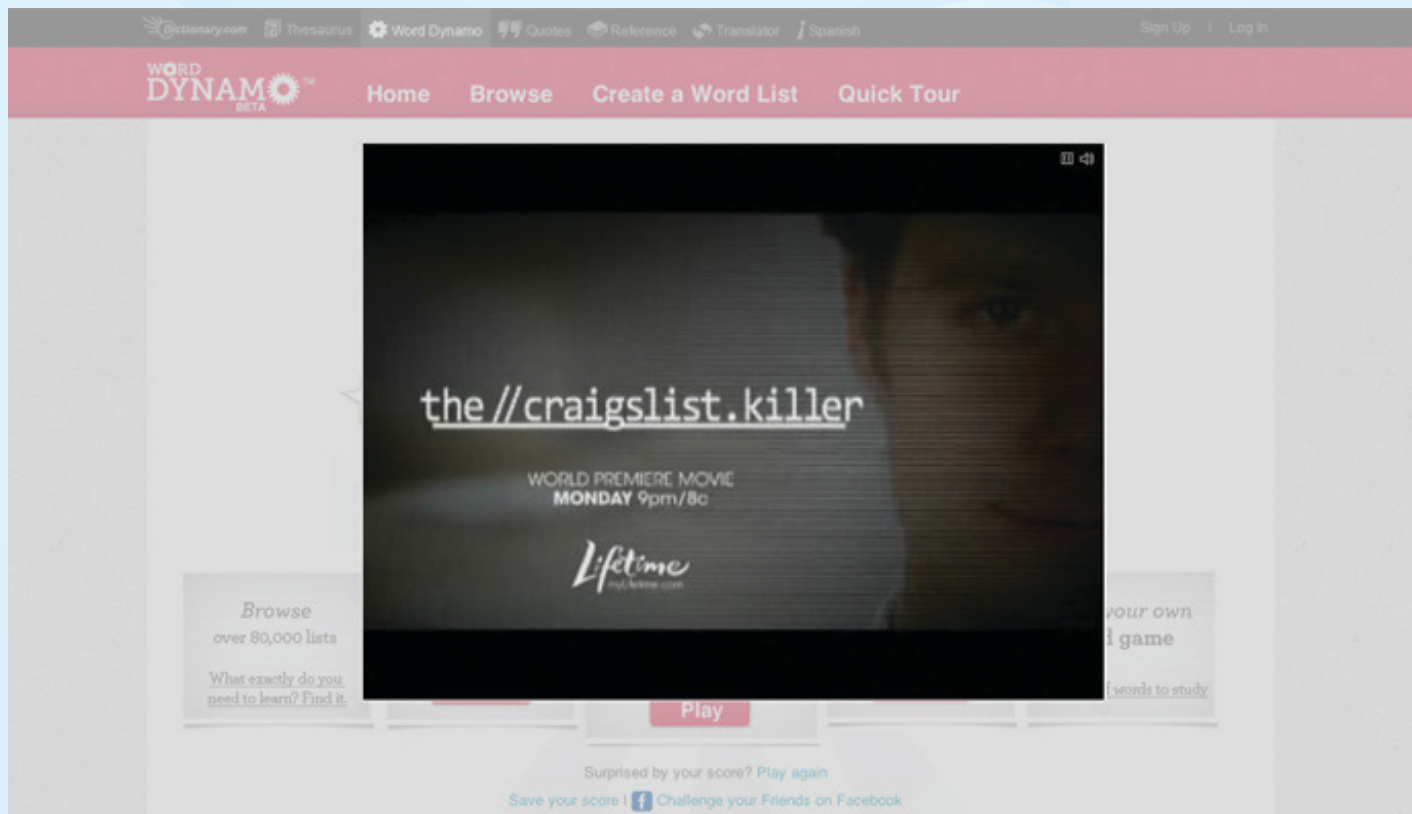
Dictionary.com Thesaurus Word Dynamo Quotes Reference Translator Spanish

Sign Up | Log In

WORD DYNAMO™ BETA

Home Browse Create a Word List Quick Tour

the //craigslist.killer

WORLD PREMIERE MOVIE
MONDAY 9pm/8c

Lifetime
myLifetime.com

Browse
over 80,000 lists

What exactly do you need to learn? Find it.

your own
l game

f words to study

Play

Surprised by your score? Play again

Save your score | Challenge your Friends on Facebook